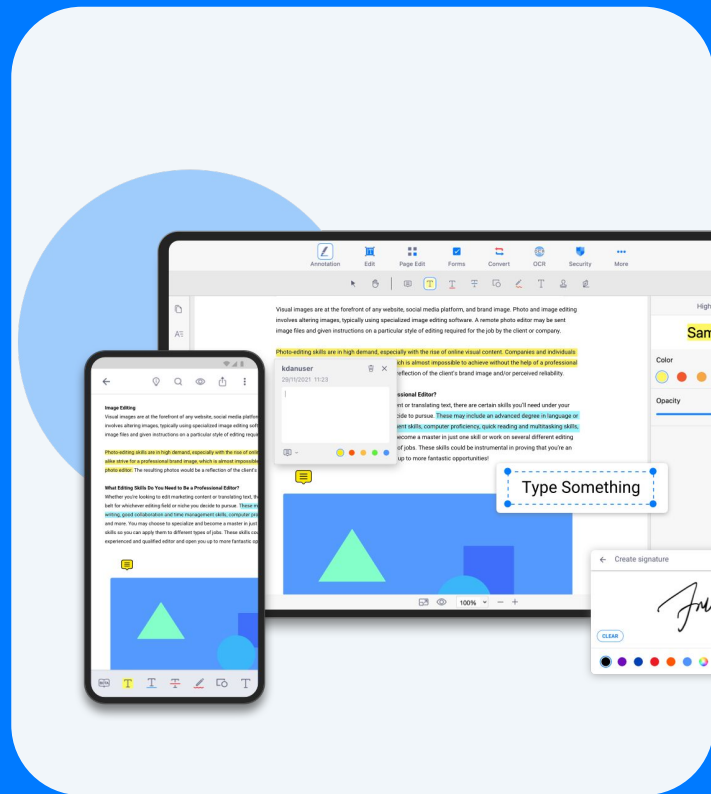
Annotation Edit Page Edit Forms Convert OCR Security More

Visual images are at the forefront of any website, social media platform, and brand image. Photo and image editing involves altering images, typically using specialized image editing software. A remote photo editor may be sent image files and given instructions on a particular style of editing required for the job by the client or company.

Photo-editing skills are in high demand, especially with the rise of online visual content. Companies and individuals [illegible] ch is almost impossible to achieve without the help of a professional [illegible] reflection of the client's brand image and/or perceived reliability.

kdanuser
29/11/2021 11:23

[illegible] Professional Editor?
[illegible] ent or translating text, there are certain skills you'll need under your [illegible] cide to pursue. These may include an advanced degree in language or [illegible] ent skills, computer proficiency, quick reading and multitasking skills, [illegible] ecome a master in just one skill or work on several different editing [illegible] of jobs. These skills could be instrumental in proving that you're an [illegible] up to more fantastic opportunities!

Type Something

100%

High
Sam
Color
Opacity

Create signature
CLEAR

Image Editing
Visual images are at the forefront of any website, social media platform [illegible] involves altering images, typically using specialized image editing soft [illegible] image files and given instructions on a particular style of editing requi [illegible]

Photo-editing skills are in high demand, especially with the rise of onli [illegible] alike strive for a professional brand image, which is almost impossible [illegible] photo editor. The resulting photos would be a reflection of the client's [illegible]

What Editing Skills Do You Need to Be a Professional Editor?
Whether you're looking to edit marketing content or translating text, th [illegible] belt for whichever editing field or niche you decide to pursue. These m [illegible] writing, good collaboration and time management skills, computer pro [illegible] and more. You may choose to specialize and become a master in just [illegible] skills so you can apply them to different types of jobs. These skills co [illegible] experienced and qualified editor and open you up to more fantastic op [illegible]